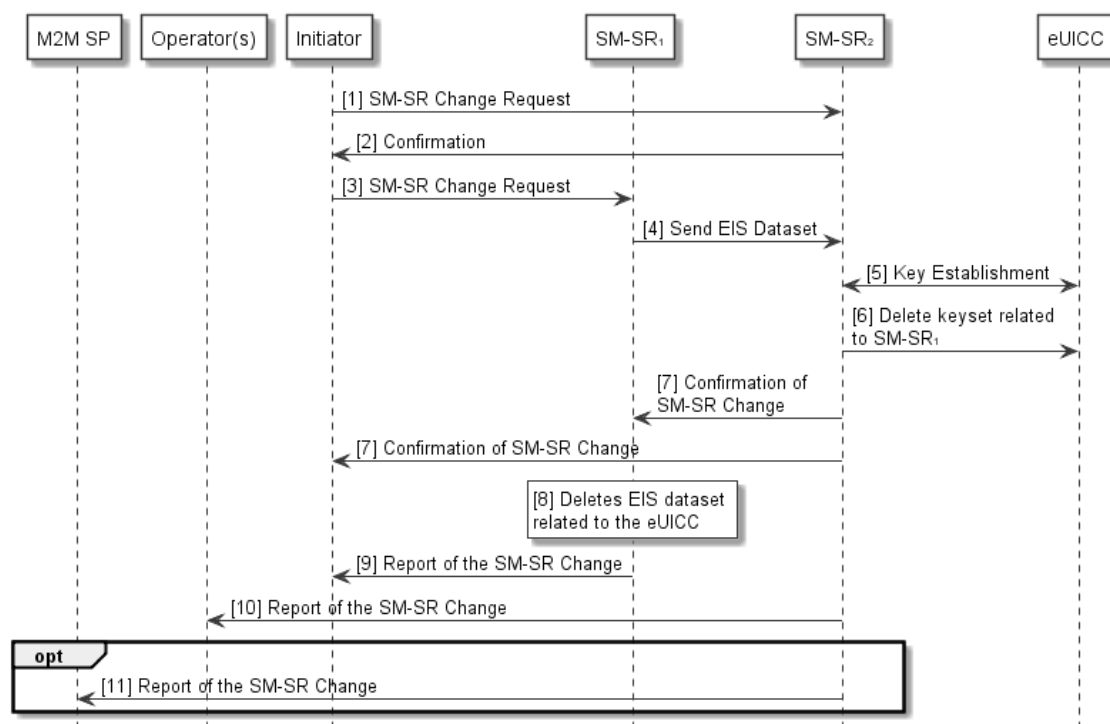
M2M SP

Operator(s)

Initiator

SM-SR₁

SM-SR₂

eUICC

[1] SM-SR Change Request

[2] Confirmation

[3] SM-SR Change Request

[4] Send EIS Dataset

[5] Key Establishment

[6] Delete keyset related to SM-SR₁

[7] Confirmation of SM-SR Change

[7] Confirmation of SM-SR Change

[8] Deletes EIS dataset related to the eUICC

[9] Report of the SM-SR Change

[10] Report of the SM-SR Change

opt

[11] Report of the SM-SR Change